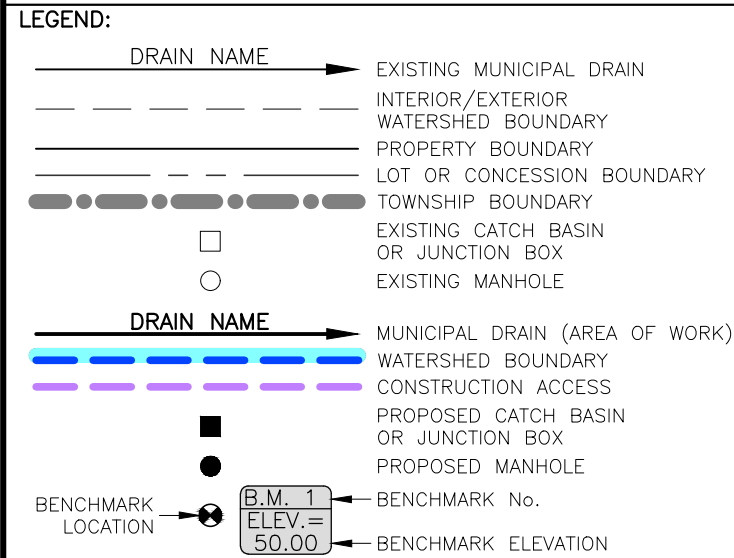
LEGEND:

DRAIN NAME
EXISTING MUNICIPAL DRAIN

INTERIOR/EXTERIOR WATERSHED BOUNDARY

PROPERTY BOUNDARY

LOT OR CONCESSION BOUNDARY

TOWNSHIP BOUNDARY

EXISTING CATCH BASIN OR JUNCTION BOX

EXISTING MANHOLE

DRAIN NAME
MUNICIPAL DRAIN (AREA OF WORK)

WATERSHED BOUNDARY

CONSTRUCTION ACCESS

PROPOSED CATCH BASIN OR JUNCTION BOX

PROPOSED MANHOLE

BENCHMARK LOCATION

B.M. 1
ELEV.=
50.00

BENCHMARK No.

BENCHMARK ELEVATION